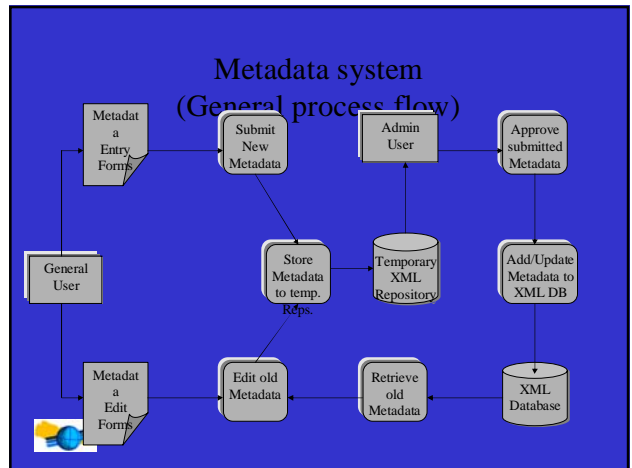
Metadata system
(General process flow)

Metadat a Entry Forms

Submit New Metadata

Admin User

Approve submitted Metadata

General User

Store Metadata to temp. Reps.

Temporary XML Repository

Add/Update Metadata to XML DB

Metadat a Edit Forms

Edit old Metadata

Retrieve old Metadata

XML Database